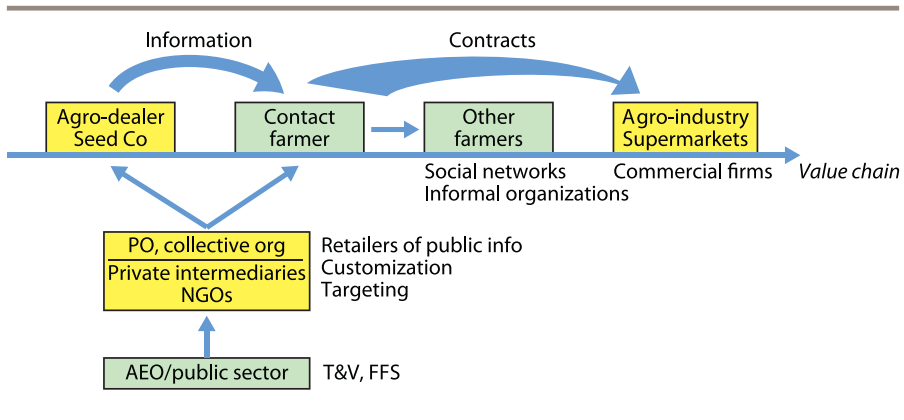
Information

Contracts

Agro-dealer Seed Co

Contact farmer

Other farmers

Agro-industry Supermarkets

Social networks
Informal organizations

Commercial firms

Value chain

PO, collective org

Private intermediaries NGOs

Retailers of public info
Customization
Targeting

AEO/public sector

T&V, FFS